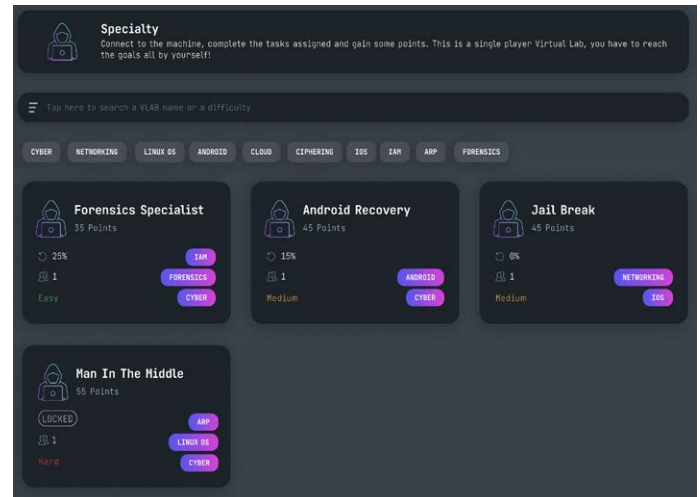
Specialty
Connect to the machine, complete the tasks assigned and gain some points. This is a single player Virtual Lab, you have to reach the goals all by yourself!

Tap here to search a VLAB name or a difficulty

CYBER NETWORKING LINUX OS ANDROID CLOUD CIPHERING IOS IAM ARP FORENSICS

Forensics Specialist
35 Points
25%
1
Easy
IAM
FORENSICS
CYBER

Android Recovery
45 Points
15%
1
Medium
ANDROID
CYBER

Jail Break
45 Points
0%
1
Medium
NETWORKING
IOS

Man In The Middle
55 Points
LOCKED
1
Hard
ARP
LINUX OS
CYBER